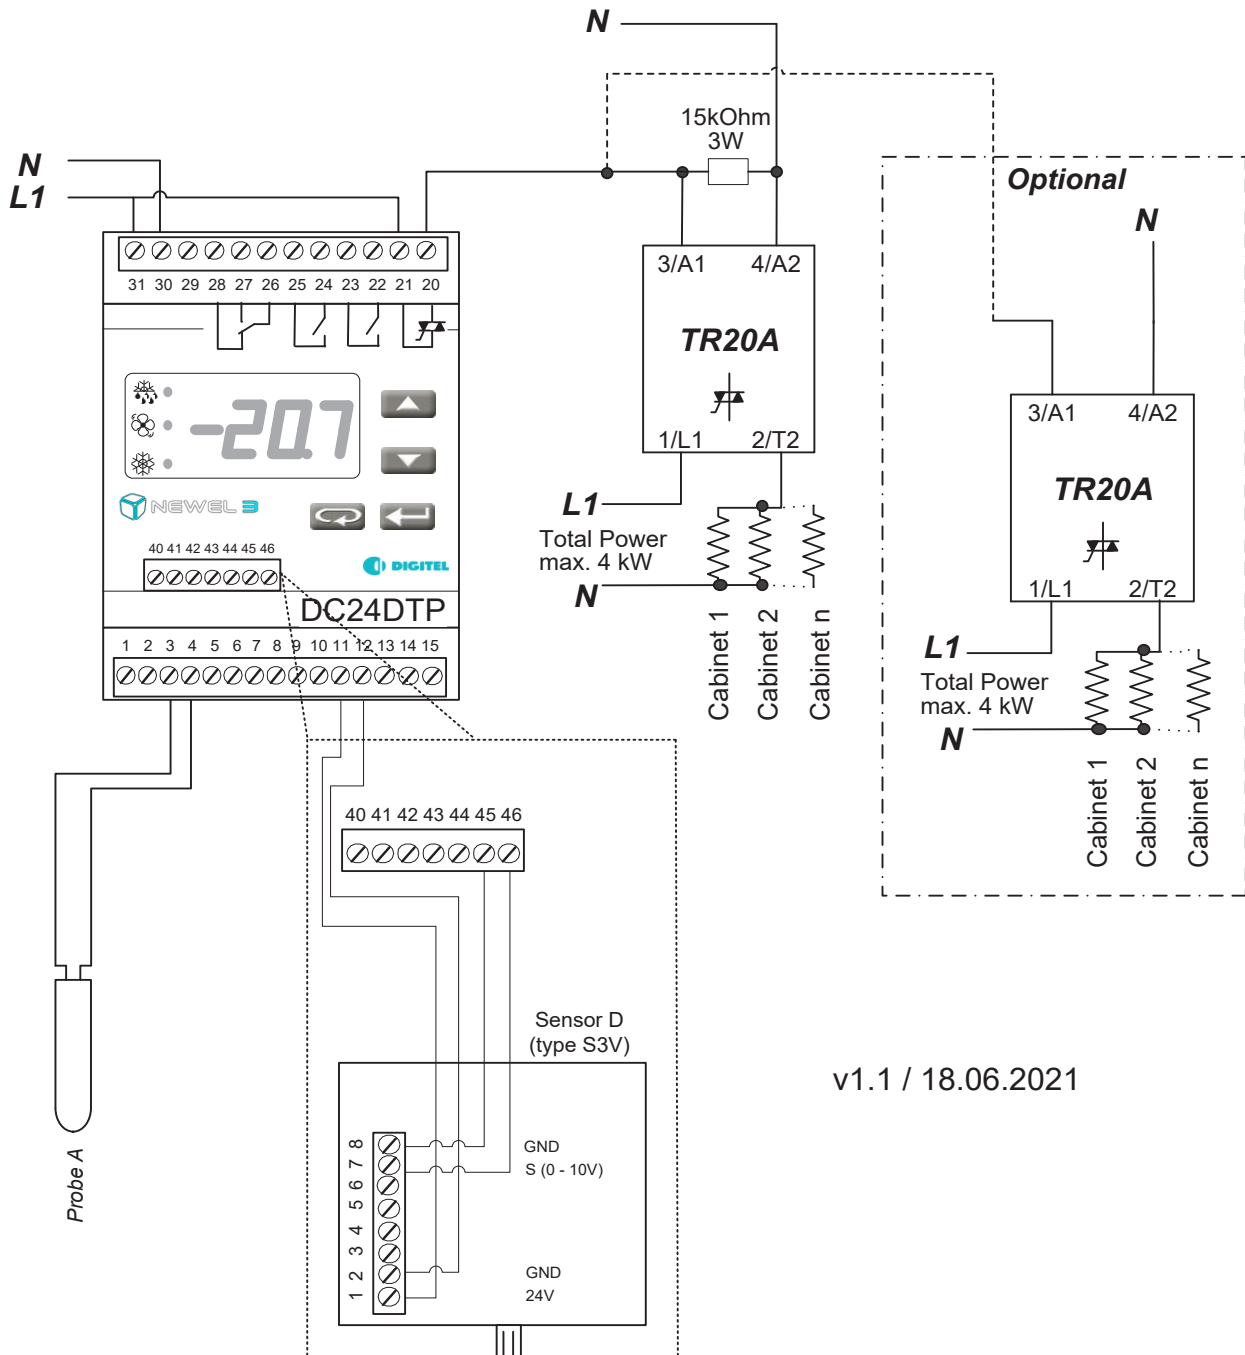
N
N
L1
15kOhm
3W
31 30 29 28 27 26 25 24 23 22 21 20
3/A1 4/A2
TR20A
1/L1 2/T2
-20.7
NEWEL 3
DIGITEL
40 41 42 43 44 45 46
DC24DTP
1 2 3 4 5 6 7 8 9 10 11 12 13 14 15
L1
Total Power
max. 4 kW
N
Cabinet 1
Cabinet 2
Cabinet n
Optional
N
3/A1 4/A2
TR20A
1/L1 2/T2
L1
Total Power
max. 4 kW
N
Cabinet 1
Cabinet 2
Cabinet n
40 41 42 43 44 45 46
Sensor D
(type S3V)
1 2 3 4 5 6 7 8
GND
S (0 - 10V)
GND
24V
Probe A
v1.1 / 18.06.2021